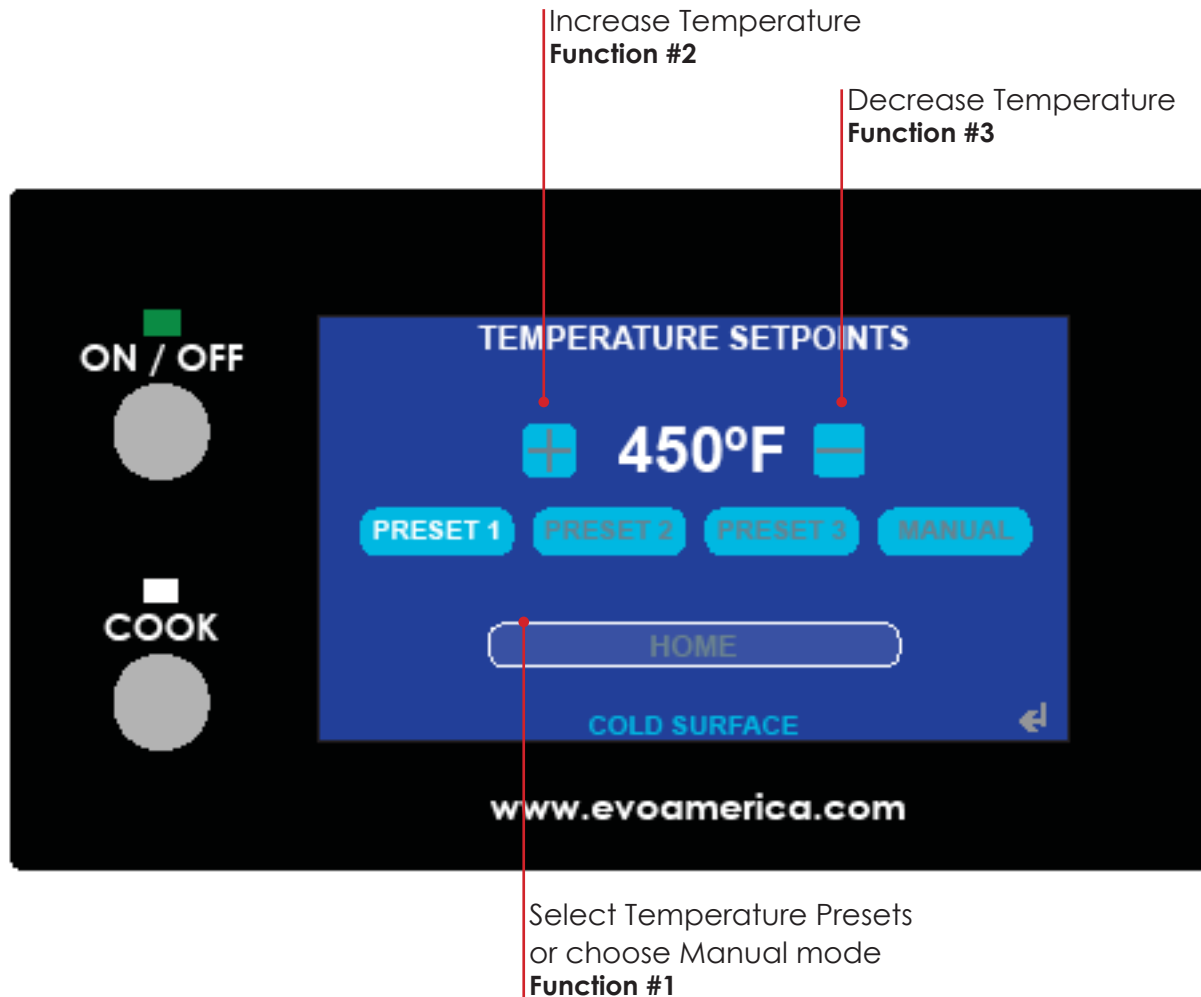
Increase Temperature
**Function #2**

Decrease Temperature
**Function #3**

ON / OFF

COOK

TEMPERATURE SETPOINTS

+ 450ºF −

PRESET 1 PRESET 2 PRESET 3 MANUAL

HOME

COLD SURFACE

www.evoamerica.com

Select Temperature Presets or choose Manual mode
**Function #1**